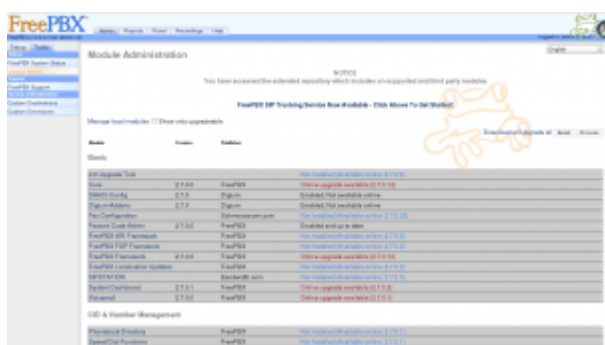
FreePBX

Admin | Reports | Panel | Recordings | Help

Setup | Tools

FreePBX System Status
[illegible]
Support
FreePBX Support
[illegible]
Custom Destinations
Custom Extensions

Module Administration

English

NOTICE
You have accessed the extended repository which includes un-supported and third party modules

FreePBX SIP Trunking Service Now Available - Click Above To Get Started!

Manage local modules | Show only upgradeable

Download all | Upgrade all | Reset | Process

Module | Version | Publisher

Basic

| | | | |
|---|---|---|---|
| 8.x Upgrade Tool | | | Not Installed (Available online: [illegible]) |
| Core | 2.7.0.0 | FreePBX | Online upgrade available ([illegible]) |
| DAHDi Config | 2.7.0 | Digium | Enabled; Not available online |
| Digium Addons | 2.7.0 | Digium | Enabled; Not available online |
| Fax Configuration | | Schmoozecom.com | Not Installed (Available online: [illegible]) |
| Feature Code Admin | 2.7.0.0 | FreePBX | Enabled and up to date |
| FreePBX ARI Framework | | FreePBX | Not Installed (Available online: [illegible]) |
| FreePBX FOP Framework | | FreePBX | Not Installed (Available online: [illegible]) |
| FreePBX Framework | 2.7.0.0 | FreePBX | Online upgrade available ([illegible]) |
| FreePBX Localization Updates | | FreePBX | Not Installed (Available online: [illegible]) |
| SIPSTATION | | Bandwidth.com | Not Installed (Available online: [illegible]) |
| System Dashboard | 2.7.0.1 | FreePBX | Online upgrade available ([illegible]) |
| Voicemail | 2.7.0.0 | FreePBX | Online upgrade available ([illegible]) |

CID & Number Management

| | | | |
|---|---|---|---|
| Phonebook Directory | | FreePBX | Not Installed (Available online: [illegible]) |
| Speed Dial Functions | | FreePBX | Not Installed (Available online: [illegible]) |